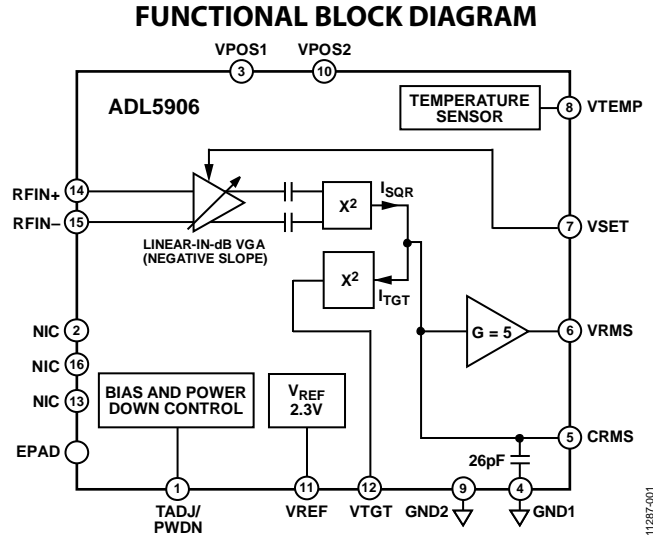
FUNCTIONAL BLOCK DIAGRAM

VPOS1 3
VPOS2 10

ADL5906

TEMPERATURE SENSOR
8 VTEMP

RFIN+ 14
RFIN– 15

LINEAR-IN-dB VGA (NEGATIVE SLOPE)

$X^2$
$I_{SQR}$
7 VSET

$X^2$
$I_{TGT}$

G = 5
6 VRMS

NIC 2
NIC 16
NIC 13

BIAS AND POWER DOWN CONTROL

$V_{REF}$ 2.3V

EPAD

5 CRMS

26pF

1 TADJ/ PWDN
11 VREF
12 VTGT
9 GND2
4 GND1

11287-001